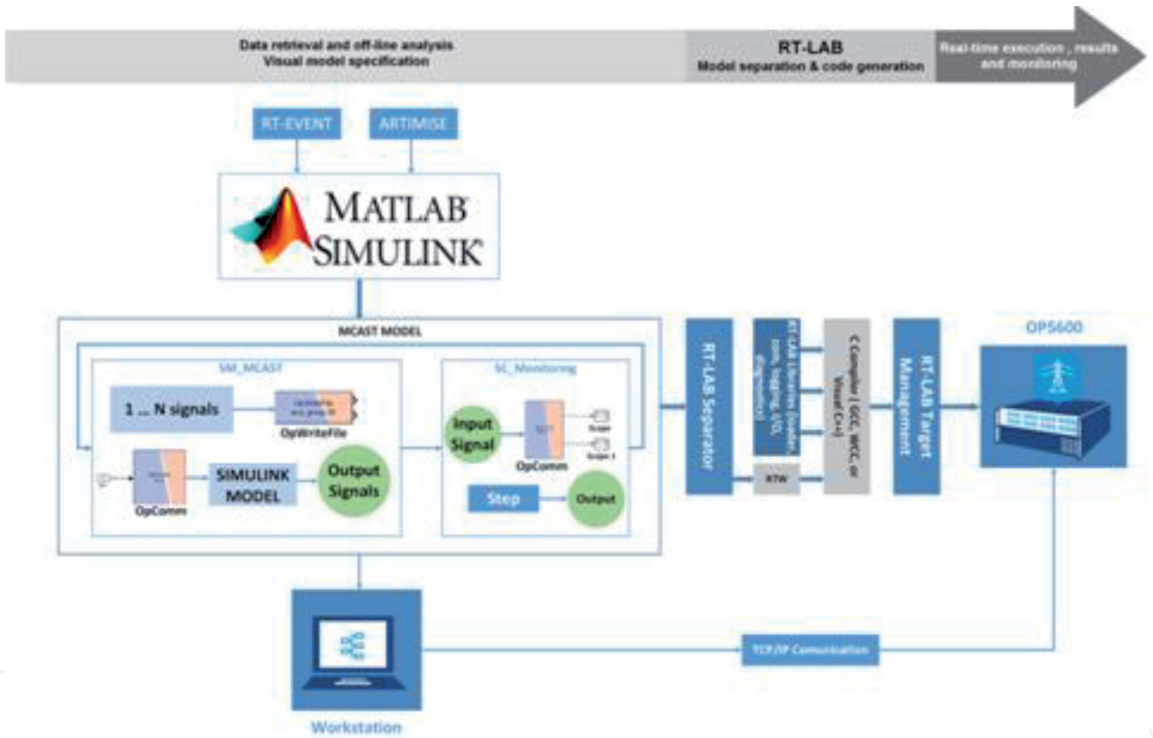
Data retrieval and off-line analysis
Visual model specification

RT-LAB
Model separation & code generation

Real-time execution , results and monitoring

RT-EVENT

ARTIMISE

MATLAB
SIMULINK

MCAST MODEL

SM_MCAST

1 ... N signals

OpWriteFile

OpComm

SIMULINK MODEL

Output Signals

SC_Monitoring

Input Signal

OpComm

Scope

Scope 1

Step

Output

RT-LAB Separator

RT-LAB Libraries (loader, com, logging, I/O, diagnostics)

RTW

C Compiler ( GCC, WCC, or Visual C++)

RT-LAB Target Management

OP5600

Workstation

TCP/IP Comunication